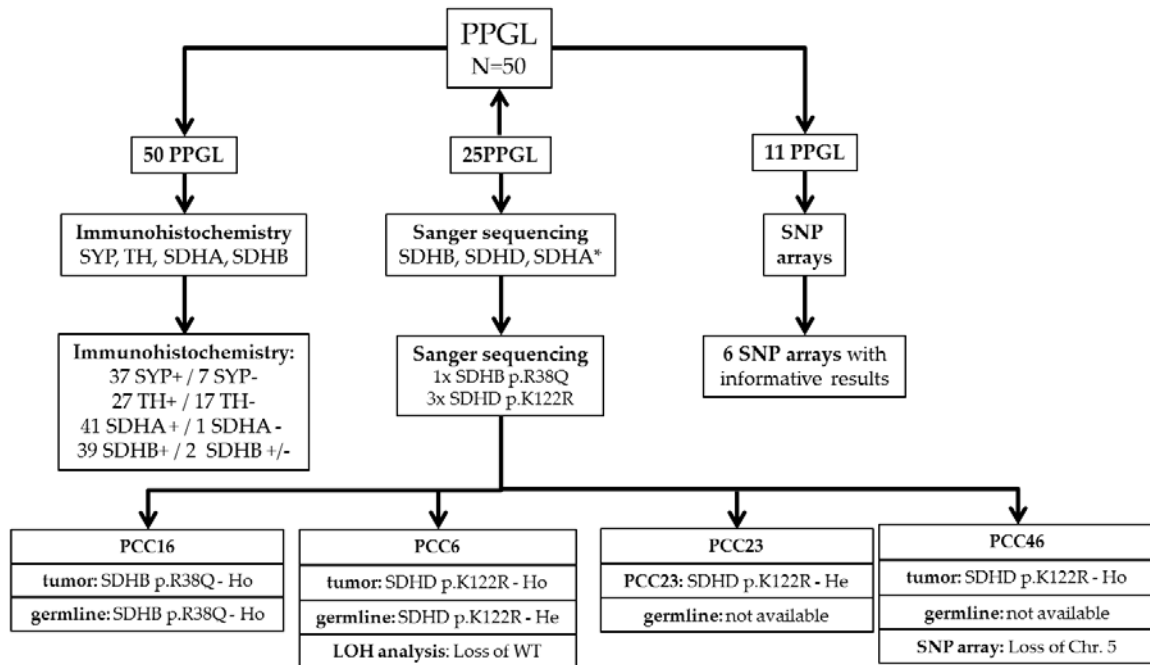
PPGL
N=50

50 PPGL

25PPGL

11 PPGL

Immunohistochemistry
SYP, TH, SDHA, SDHB

Sanger sequencing
SDHB, SDHD, SDHA*

SNP arrays

Immunohistochemistry:
37 SYP+ / 7 SYP-
27 TH+ / 17 TH-
41 SDHA+ / 1 SDHA -
39 SDHB+ / 2 SDHB +/-

Sanger sequencing
1x SDHB p.R38Q
3x SDHD p.K122R

6 SNP arrays with informative results

PCC16
tumor: SDHB p.R38Q - Ho
germline: SDHB p.R38Q - Ho

PCC6
tumor: SDHD p.K122R - Ho
germline: SDHD p.K122R - He
LOH analysis: Loss of WT

PCC23
PCC23: SDHD p.K122R - He
germline: not available

PCC46
tumor: SDHD p.K122R - Ho
germline: not available
SNP array: Loss of Chr. 5